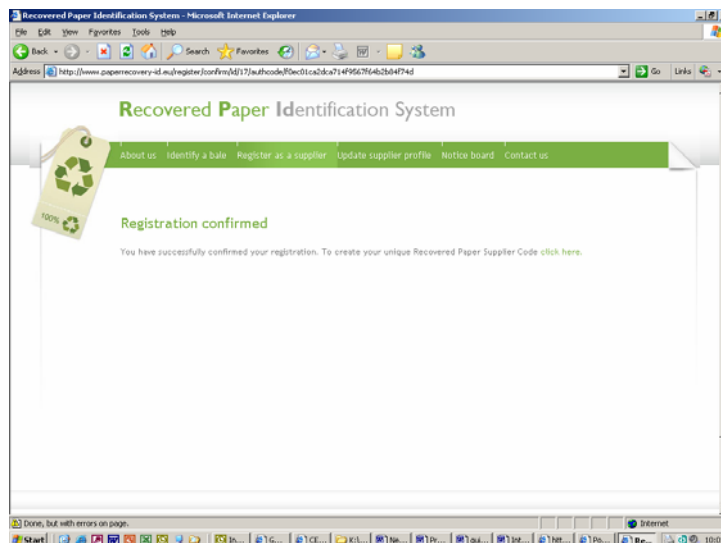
Recovered Paper Identification System - Microsoft Internet Explorer

File Edit View Favorites Tools Help

Back Search Favorites

Address http://www.paperrecovery-id.eu/register/confirm/id/17/authcode/f0ec01ca2dca714f9567f64b2b84f74d Go Links

Recovered Paper Identification System

About us Identify a bale Register as a supplier Update supplier profile Notice board Contact us

100%

Registration confirmed

You have successfully confirmed your registration. To create your unique Recovered Paper Supplier Code click here.

Done, but with errors on page. Internet

Start In... G... CE... K:\... Ne... Pr... qui... Int... Ntt... Po... Re... 10:0